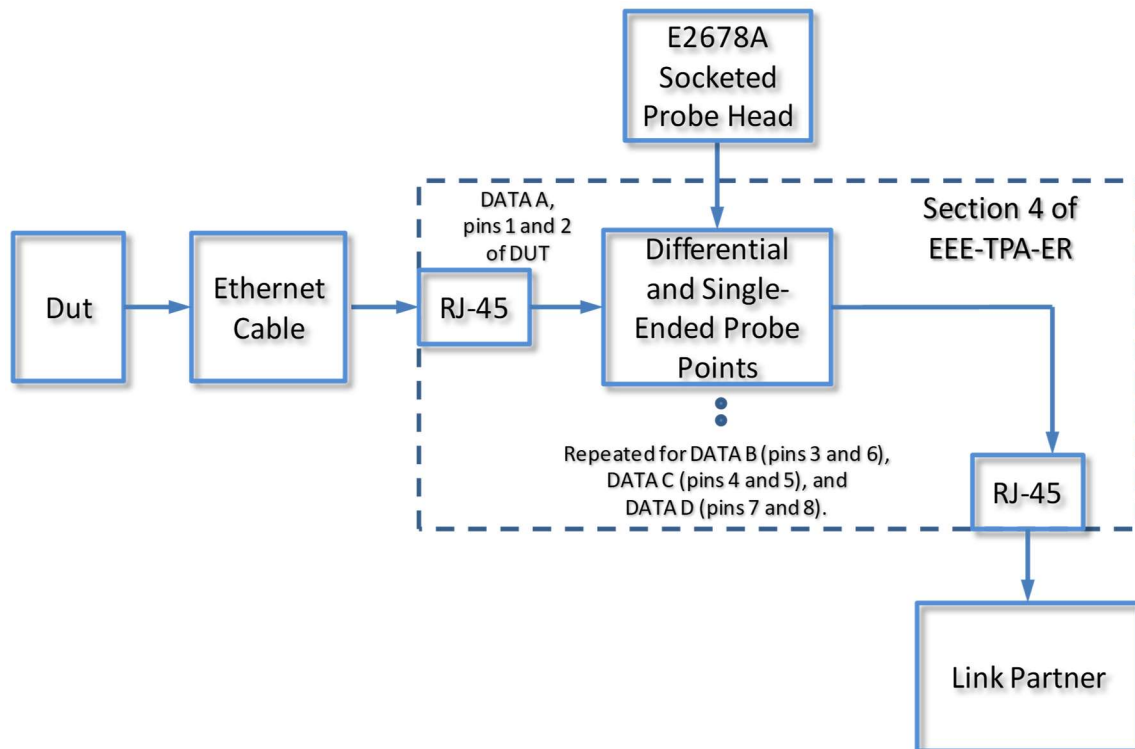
E2678A Socketed Probe Head

DATA A, pins 1 and 2 of DUT

Section 4 of EEE-TPA-ER

Dut

Ethernet Cable

RJ-45

Differential and Single-Ended Probe Points

Repeated for DATA B (pins 3 and 6), DATA C (pins 4 and 5), and DATA D (pins 7 and 8).

RJ-45

Link Partner